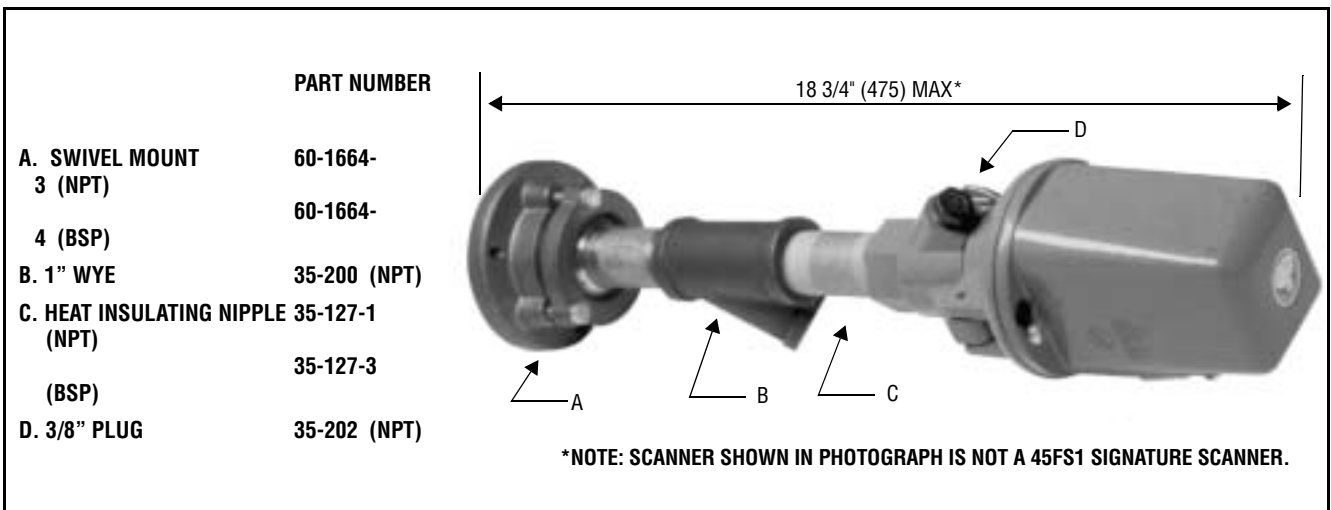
PART NUMBER

A. SWIVEL MOUNT 60-1664-3 (NPT)

60-1664-4 (BSP)

B. 1" WYE 35-200 (NPT)

C. HEAT INSULATING NIPPLE 35-127-1 (NPT)

35-127-3 (BSP)

D. 3/8" PLUG 35-202 (NPT)

18 3/4" (475) MAX*

D

A

B

C

*NOTE: SCANNER SHOWN IN PHOTOGRAPH IS NOT A 45FS1 SIGNATURE SCANNER.